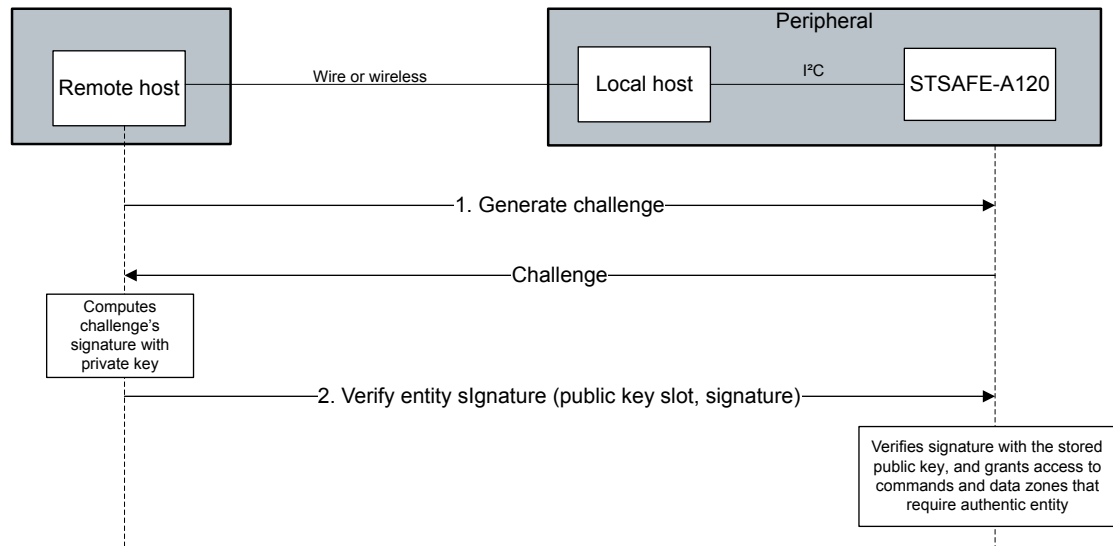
Peripheral

Remote host

Wire or wireless

Local host

I²C

STSAFE-A120

1. Generate challenge

Challenge

Computes challenge's signature with private key

2. Verify entity sIgnature (public key slot, signature)

Verifies signature with the stored public key, and grants access to commands and data zones that require authentic entity